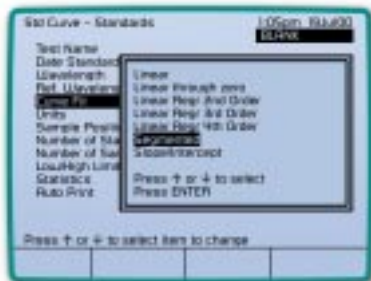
Std Curve - Standards

1:05pm 19Jul00

BLANK

Test Name
Date Standard
Wavelength
Ref. Wavelen
Curve Fit
Units
Sample Positi
Number of Sta
Number of Sa
Low/High Limi
Statistics
Auto Print

Linear
Linear through zero
Linear Regr 2nd Order
Linear Regr 3rd Order
Linear Regr 4th Order
Segmented
Slope/Intercept

Press ↑ or ↓ to select
Press ENTER

Press ↑ or ↓ to select item to change